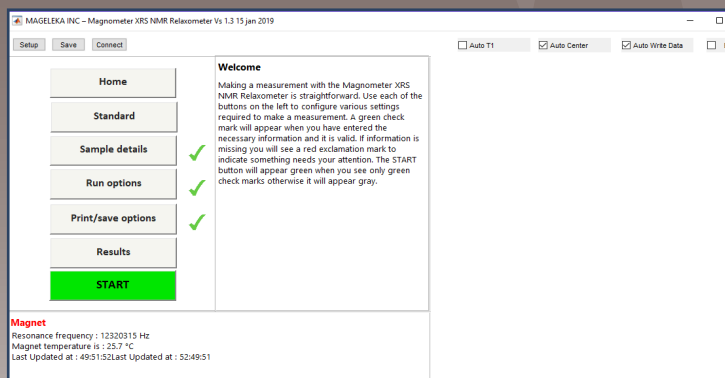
MAGELEKA INC – Magnometer XRS NMR Relaxometer Vs 1.3 15 jan 2019

Setup Save Connect

Auto T1 Auto Center Auto Write Data

Home

Standard

Sample details

Run options

Print/save options

Results

START

Welcome

Making a measurement with the Magnometer XRS NMR Relaxometer is straightforward. Use each of the buttons on the left to configure various settings required to make a measurement. A green check mark will appear when you have entered the necessary information and it is valid. If information is missing you will see a red exclamation mark to indicate something needs your attention. The START button will appear green when you see only green check marks otherwise it will appear gray.

Magnet
Resonance frequency : 12320315 Hz
Magnet temperature is : 25.7 °C
Last Updated at : 49:51:52Last Updated at : 52:49:51